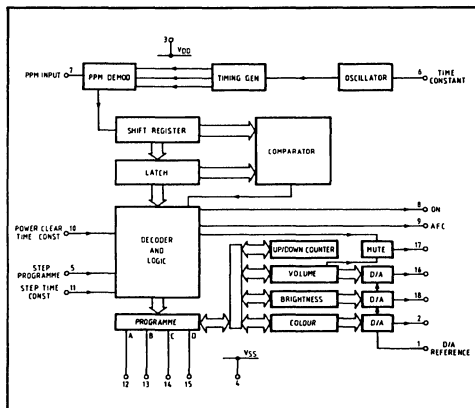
3
VDD
PPM INPUT
7
PPM DEMOD
TIMING GEN
OSCILLATOR
6
TIME CONSTANT
SHIFT REGISTER
COMPARATOR
LATCH
8
ON
9
AFC
POWER CLEAR TIME CONST
10
DECODER AND LOGIC
STEP PROGRAMME
5
STEP TIME CONST
11
UP/DOWN COUNTER
MUTE
17
VOLUME
D/A
16
BRIGHTNESS
D/A
18
COLOUR
D/A
2
1
D/A REFERENCE
PROGRAMME
A
B
C
D
12
13
14
15
VSS
4